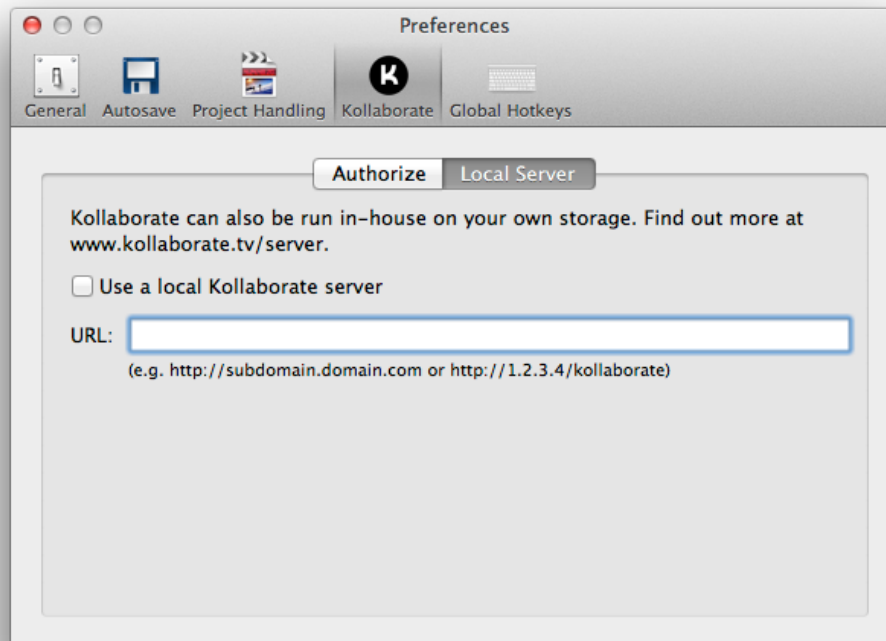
Preferences

General Autosave Project Handling Kollaborate Global Hotkeys

Authorize Local Server

Kollaborate can also be run in-house on your own storage. Find out more at www.kollaborate.tv/server.

Use a local Kollaborate server

URL:

(e.g. http://subdomain.domain.com or http://1.2.3.4/kollaborate)